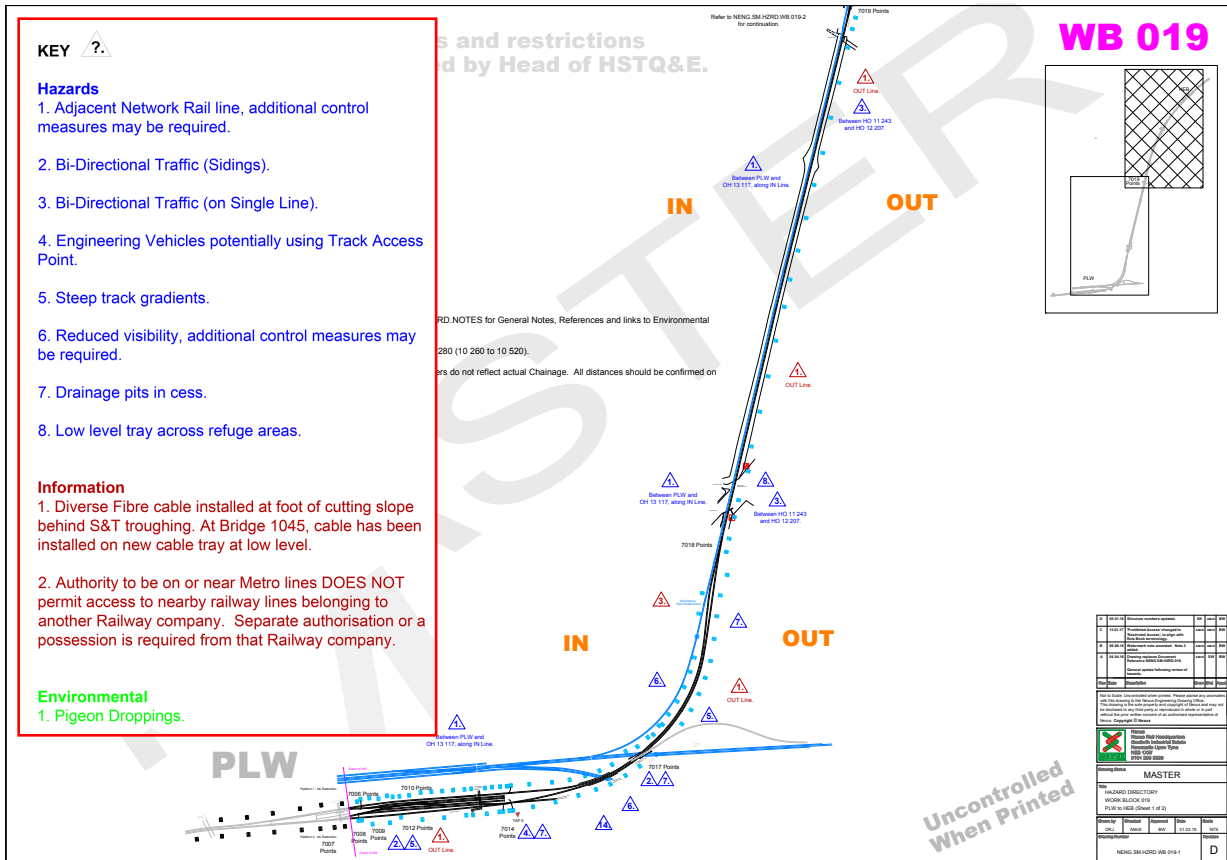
KEY ?.

Hazards
1. Adjacent Network Rail line, additional control measures may be required.

2. Bi-Directional Traffic (Sidings).

3. Bi-Directional Traffic (on Single Line).

4. Engineering Vehicles potentially using Track Access Point.

5. Steep track gradients.

6. Reduced visibility, additional control measures may be required.

7. Drainage pits in cess.

8. Low level tray across refuge areas.

Information
1. Diverse Fibre cable installed at foot of cutting slope behind S&T troughing. At Bridge 1045, cable has been installed on new cable tray at low level.

2. Authority to be on or near Metro lines DOES NOT permit access to nearby railway lines belonging to another Railway company. Separate authorisation or a possession is required from that Railway company.

Environmental
1. Pigeon Droppings.

s and restrictions
d by Head of HSTQ&E.

RD.NOTES for General Notes, References and links to Environmental

280 (10 260 to 10 520).

rs do not reflect actual Chainage. All distances should be confirmed on

Refer to NENG.SM.HZRD.WB 019-2 for continuation.

7019 Points

WB 019

MASTER

1. OUT Line.

3. Between HO 11 243 and HO 12 207.

1. Between PLW and OH 13 117, along IN Line.

IN

OUT

1. OUT Line.

1. Between PLW and OH 13 117, along IN Line.

8.

3. Between HO 11 243 and HO 12 207.

7018 Points

3.

7.

IN

OUT

6.

1. OUT Line.

5.

1. Between PLW and OH 13 117, along IN Line.

PLW

7017 Points

2. 7.

6.

14.

7006 Points

7010 Points

7007 Points

7009 Points

7012 Points

2. 5.

1. OUT Line.

TAP 5

7014 Points

4. 7.

PLW

Uncontrolled When Printed

MASTER

HAZARD DIRECTORY
WORK BLOCK 019
PLW to HEB (Sheet 1 of 2)

NENG.SM.HZRD.WB 019-1

D